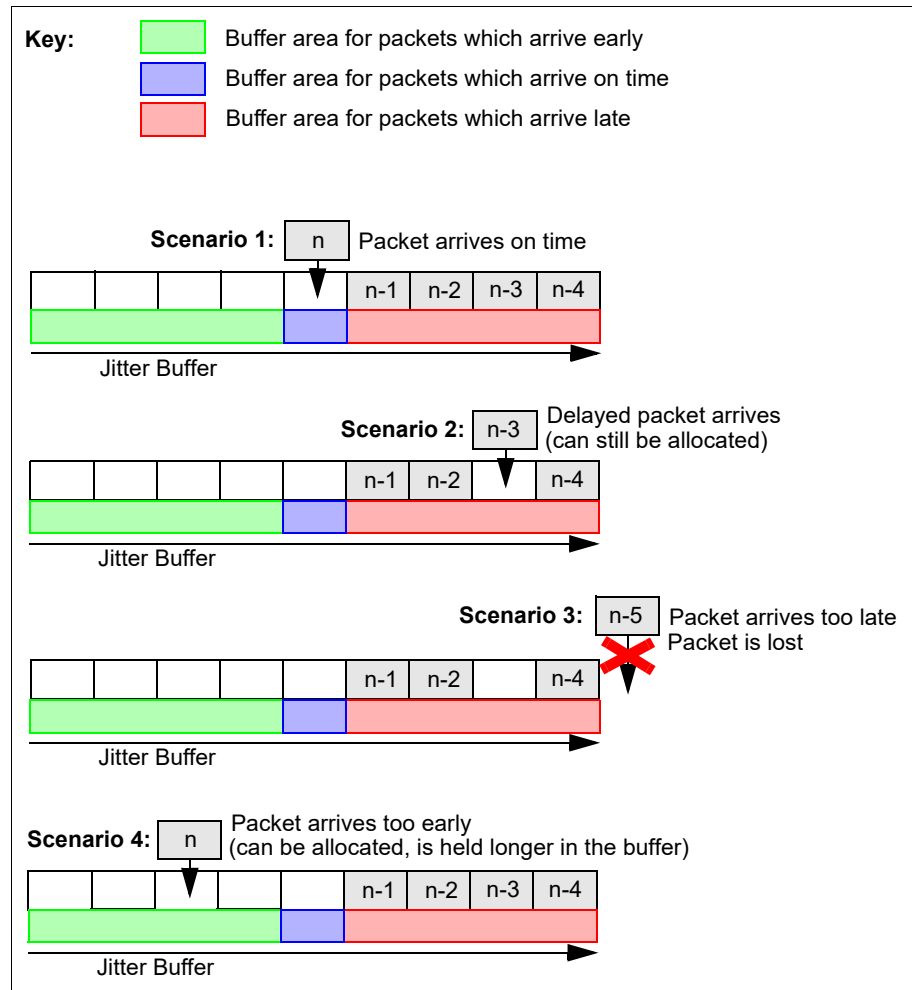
Key:
Buffer area for packets which arrive early
Buffer area for packets which arrive on time
Buffer area for packets which arrive late

Scenario 1: n Packet arrives on time

| | | | | | n-1 | n-2 | n-3 | n-4 |
|---|---|---|---|---|---|---|---|---|

Jitter Buffer

Scenario 2: n-3 Delayed packet arrives (can still be allocated)

| | | | | | n-1 | n-2 | | n-4 |
|---|---|---|---|---|---|---|---|---|

Jitter Buffer

Scenario 3: n-5 Packet arrives too late Packet is lost

| | | | | | n-1 | n-2 | | n-4 |
|---|---|---|---|---|---|---|---|---|

Jitter Buffer

Scenario 4: n Packet arrives too early (can be allocated, is held longer in the buffer)

| | | | | | n-1 | n-2 | n-3 | n-4 |
|---|---|---|---|---|---|---|---|---|

Jitter Buffer